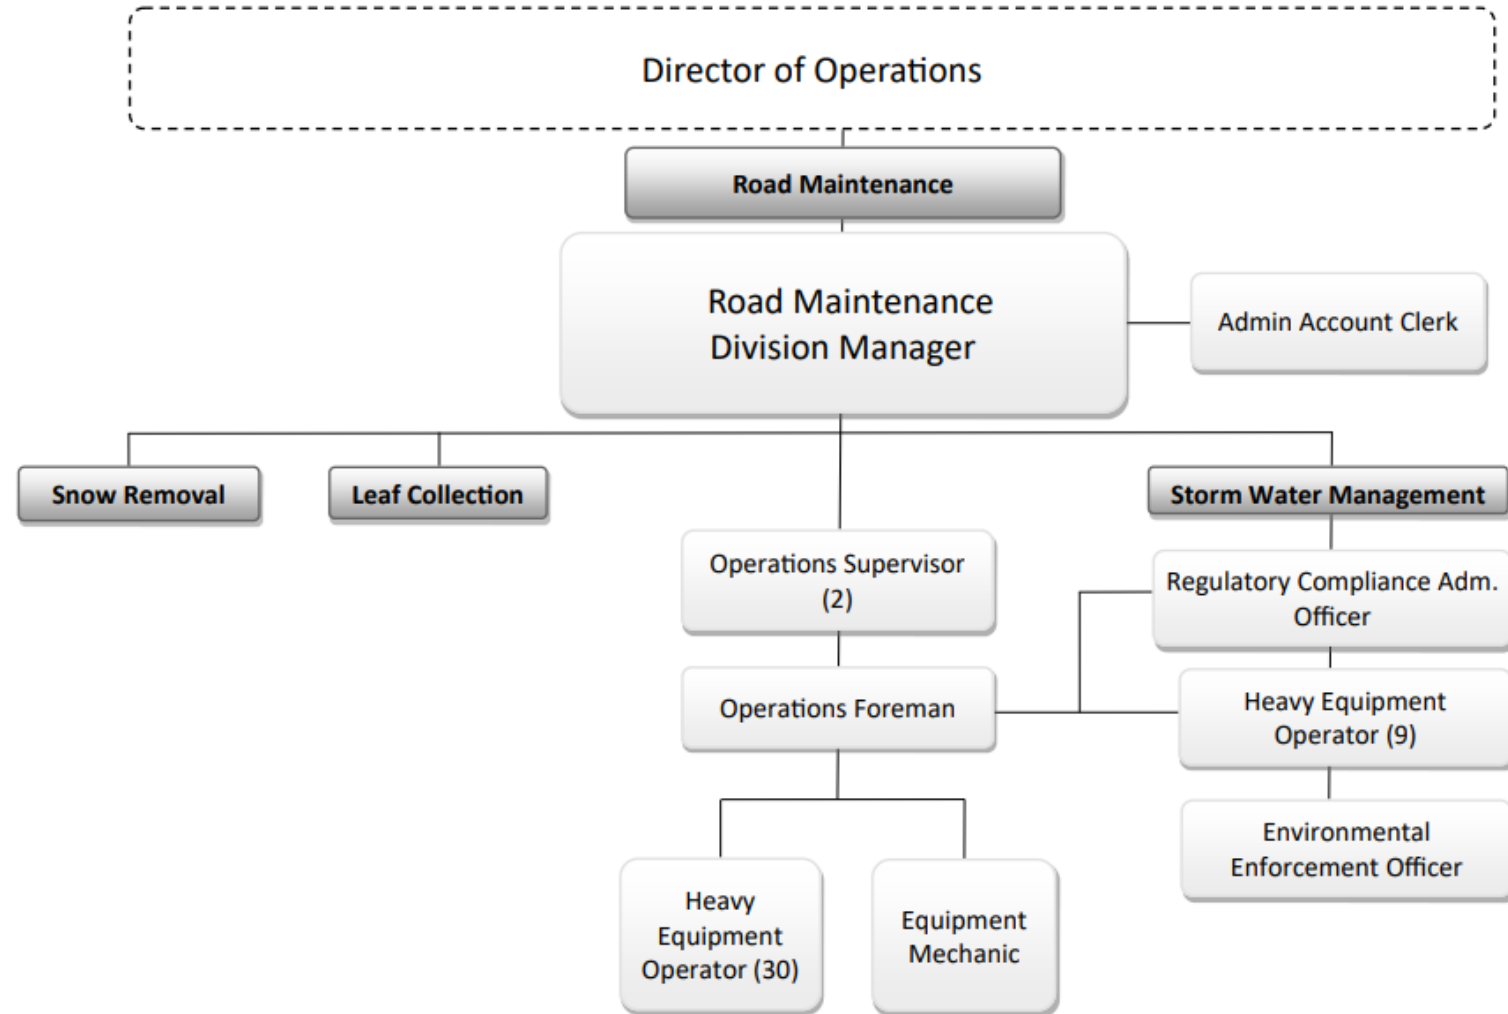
Director of Operations

Road Maintenance

Road Maintenance Division Manager

Admin Account Clerk

Snow Removal

Leaf Collection

Storm Water Management

Operations Supervisor (2)

Regulatory Compliance Adm. Officer

Operations Foreman

Heavy Equipment Operator (9)

Environmental Enforcement Officer

Heavy Equipment Operator (30)

Equipment Mechanic